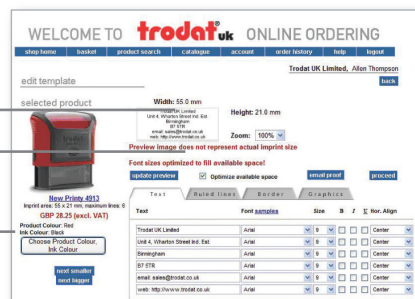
WELCOME TO trodat uk ONLINE ORDERING

shop home | basket | product search | catalogue | account | order history | help | logout

Trodat UK Limited, Allen Thompson

back

edit template

selected product

Width: 55.0 mm

Trodat UK Limited
Unit 4, Wharton Street Ind. Est.
Birmingham
B7 5TR
email: sales@trodat.co.uk
web: http://www.trodat.co.uk

Height: 21.0 mm

Zoom: 100%

Preview image does not represent actual imprint size

Font sizes optimized to fill available space!

update preview

Optimize available space

email proof

proceed

New Printy 4913
Imprint area: 55 x 21 mm, maximum lines: 6

GBP 28.25 (excl. VAT)

Product Colour: Red
Ink Colour: Black

Choose Product Colour, Ink Colour

next smaller
next bigger

Text | Ruled lines | Border | Graphics

| Text | Font samples | Size | B | I | U | Hor. Align |
|---|---|---|---|---|---|---|
| Trodat UK Limited | Arial | 9 | | | | Center |
| Unit 4, Wharton Street Ind. Est. | Arial | 9 | | | | Center |
| Birmingham | Arial | 9 | | | | Center |
| B7 5TR | Arial | 9 | | | | Center |
| email: sales@trodat.co.uk | Arial | 9 | | | | Center |
| web: http://www.trodat.co.uk | Arial | 9 | | | | Center |